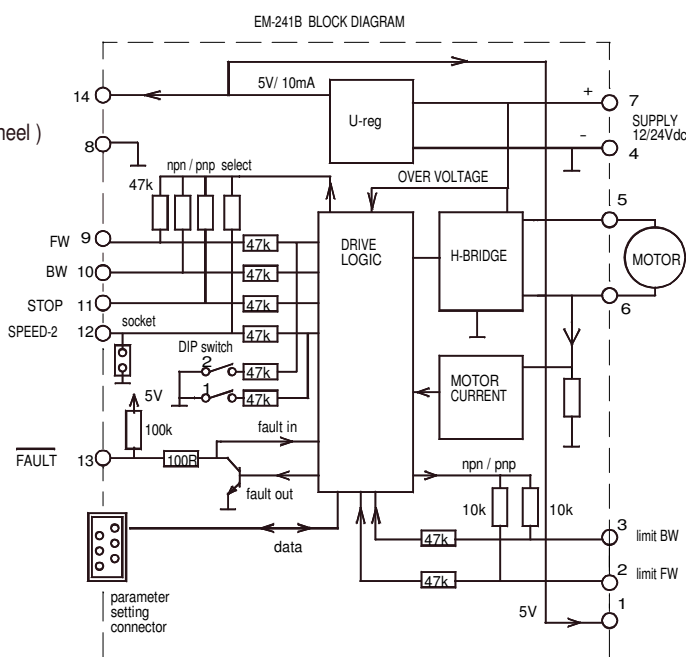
EM-241B BLOCK DIAGRAM

heel )

14
8
5V/ 10mA
U-reg
+
-
7
4
SUPPLY 12/24Vdc
OVER VOLTAGE
npn / pnp select
47k
FW 9
BW 10
STOP 11
SPEED-2 12
47k
47k
47k
47k
DRIVE LOGIC
H-BRIDGE
5
6
MOTOR
socket
DIP switch
2
1
47k
47k
MOTOR CURRENT
5V
100k
$\overline{\text{FAULT}}$ 13
100R
fault in
fault out
npn / pnp
10k
10k
data
47k
47k
3 limit BW
2 limit FW
5V
1
parameter setting connector